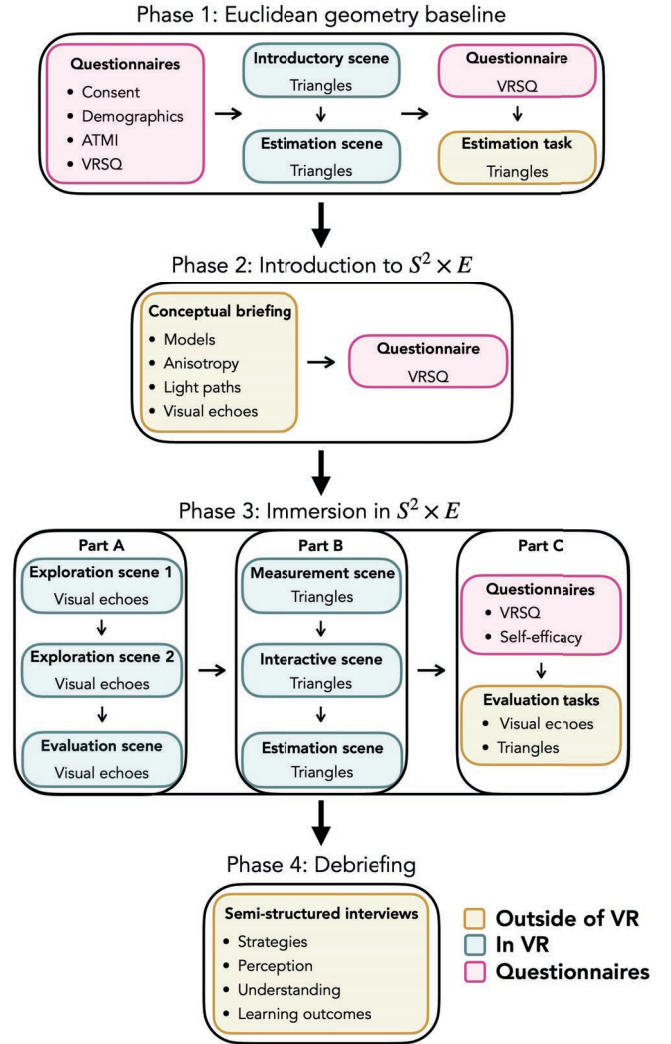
Phase 1: Euclidean geometry baseline

Questionnaires
- Consent
- Demographics
- ATMI
- VRSQ

Introductory scene
Triangles

Estimation scene
Triangles

Questionnaire
VRSQ

Estimation task
Triangles

Phase 2: Introduction to $S^2 \times E$

Conceptual briefing
- Models
- Anisotropy
- Light paths
- Visual echoes

Questionnaire
VRSQ

Phase 3: Immersion in $S^2 \times E$

Part A

Exploration scene 1
Visual echoes

Exploration scene 2
Visual echoes

Evaluation scene
Visual echoes

Part B

Measurement scene
Triangles

Interactive scene
Triangles

Estimation scene
Triangles

Part C

Questionnaires
- VRSQ
- Self-efficacy

Evaluation tasks
- Visual echoes
- Triangles

Phase 4: Debriefing

Semi-structured interviews
- Strategies
- Perception
- Understanding
- Learning outcomes

Outside of VR
In VR
Questionnaires